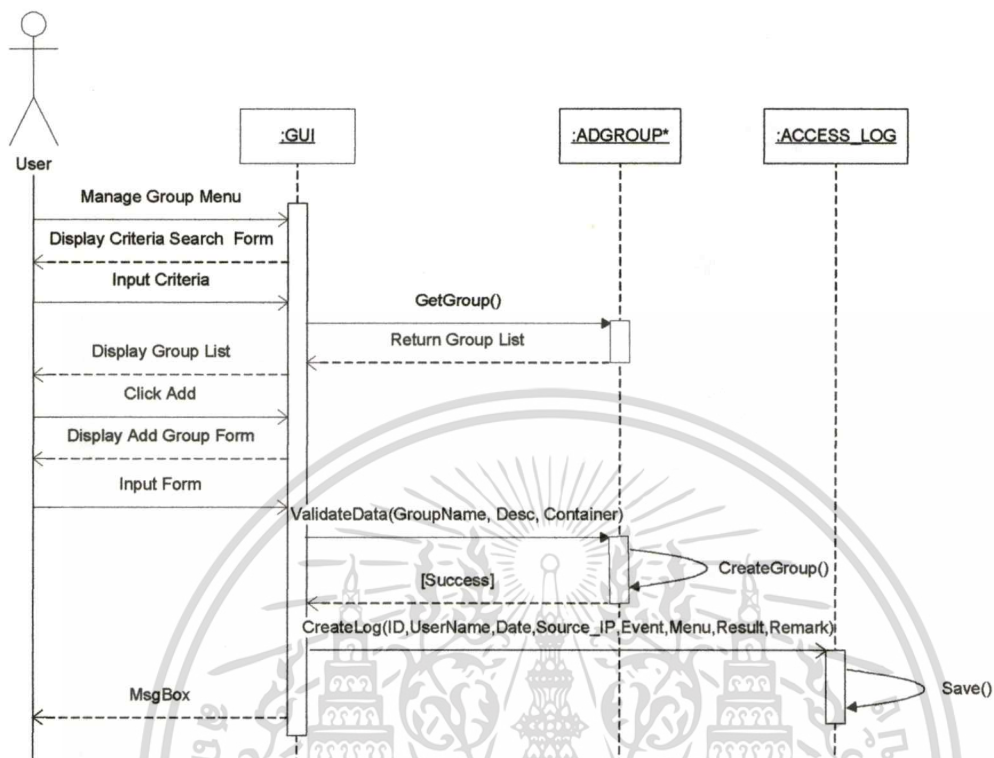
User

:GUI

:ADGROUP*

:ACCESS_LOG

Manage Group Menu

Display Criteria Search Form

Input Criteria

GetGroup()

Return Group List

Display Group List

Click Add

Display Add Group Form

Input Form

ValidateData(GroupName, Desc, Container)

CreateGroup()

[Success]

CreateLog(ID,UserName,Date,Source_IP,Event,Menu,Result,Remark)

MsgBox

Save()